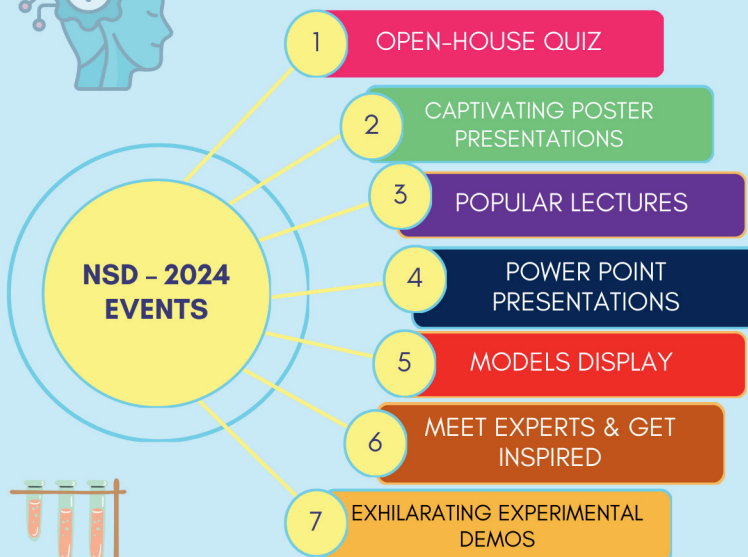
NSD - 2024 EVENTS

1 OPEN-HOUSE QUIZ

2 CAPTIVATING POSTER PRESENTATIONS

3 POPULAR LECTURES

4 POWER POINT PRESENTATIONS

5 MODELS DISPLAY

6 MEET EXPERTS & GET INSPIRED

7 EXHILARATING EXPERIMENTAL DEMOS